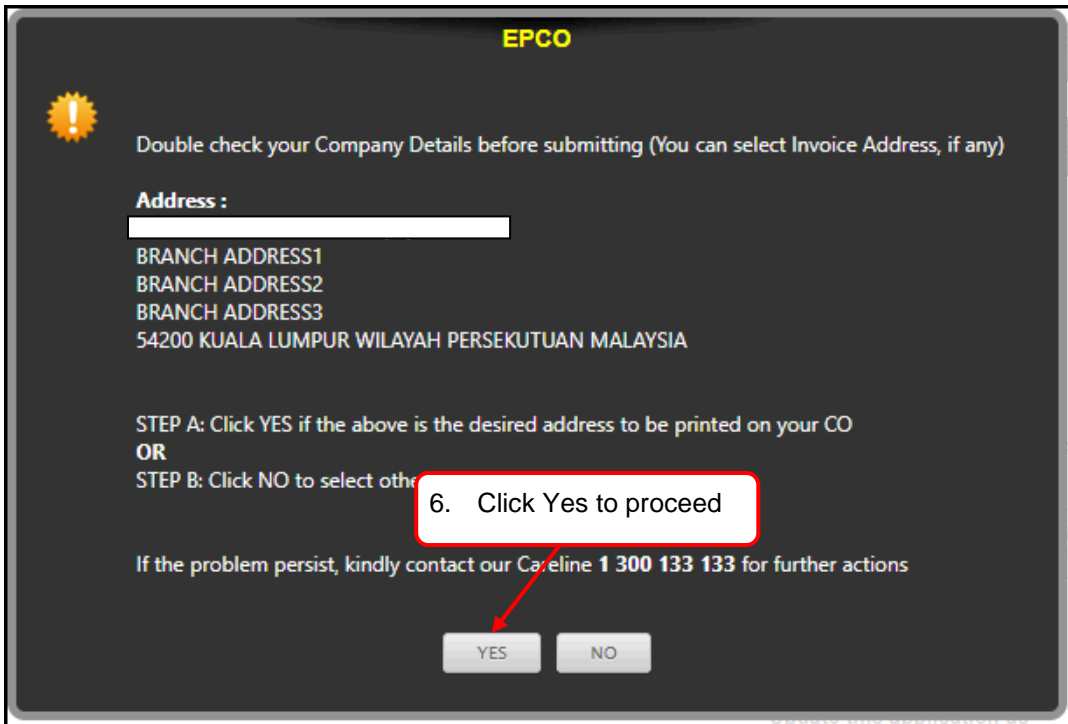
EPCO

Double check your Company Details before submitting (You can select Invoice Address, if any)

**Address :**

BRANCH ADDRESS1
BRANCH ADDRESS2
BRANCH ADDRESS3
54200 KUALA LUMPUR WILAYAH PERSEKUTUAN MALAYSIA

STEP A: Click YES if the above is the desired address to be printed on your CO
**OR**
STEP B: Click NO to select othe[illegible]

6. Click Yes to proceed

If the problem persist, kindly contact our Careline **1 300 133 133** for further actions

YES NO